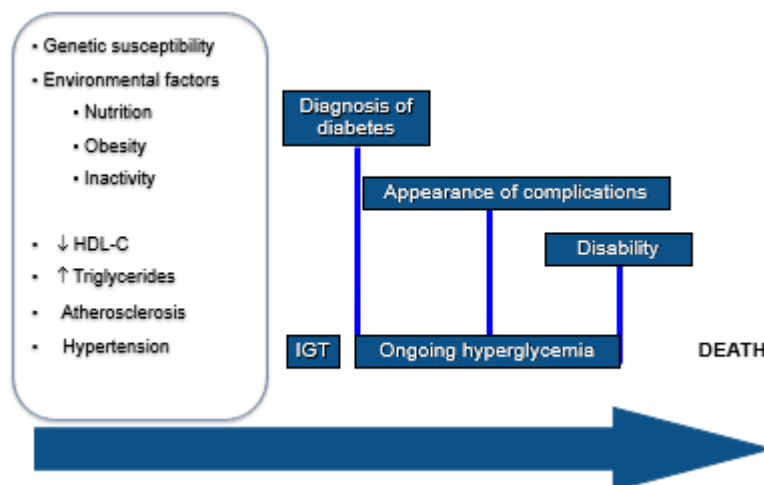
- Genetic susceptibility
- Environmental factors
  - Nutrition
  - Obesity
  - Inactivity

- ↓ HDL-C
- ↑ Triglycerides
- Atherosclerosis
- Hypertension

Diagnosis of diabetes

Appearance of complications

Disability

IGT

Ongoing hyperglycemia

DEATH